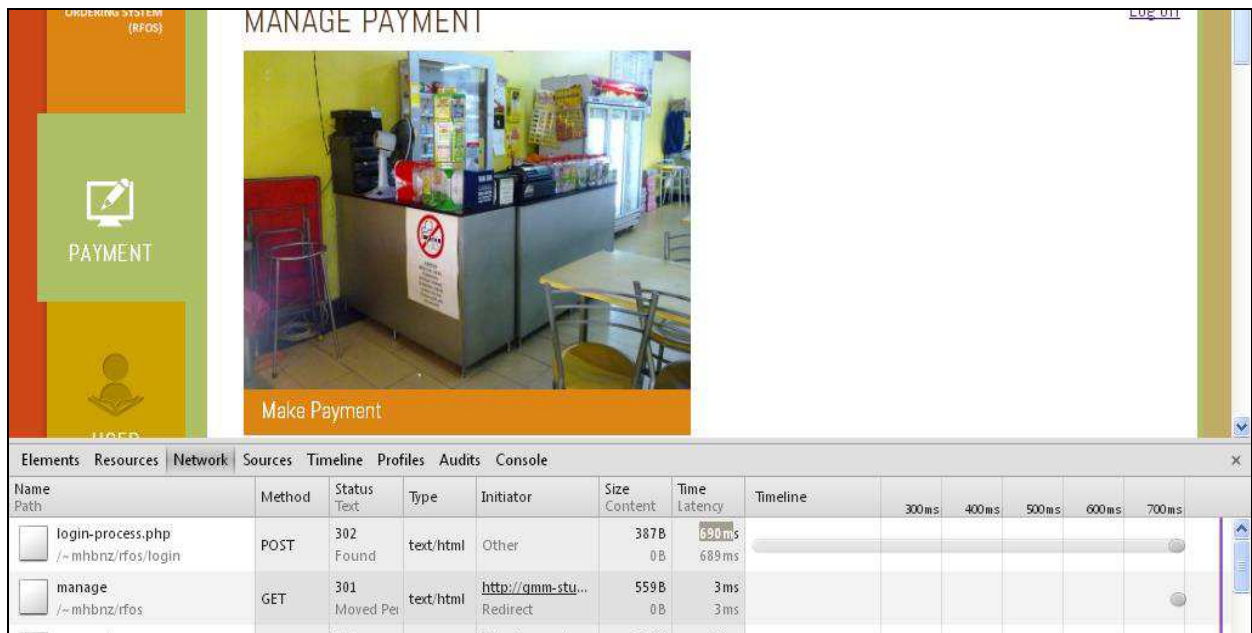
ORDERING SYSTEM (RFOS)

MANAGE PAYMENT

Log off

PAYMENT

Make Payment

USER

Elements Resources Network Sources Timeline Profiles Audits Console

| Name Path | Method | Status Text | Type | Initiator | Size Content | Time Latency | Timeline 300ms 400ms 500ms 600ms 700ms |
|---|---|---|---|---|---|---|---|
| login-process.php /~mhbnz/rfos/login | POST | 302 Found | text/html | Other | 387B 0B | 690ms 689ms | |
| manage /~mhbnz/rfos | GET | 301 Moved Pe | text/html | http://gmm-stu... Redirect | 559B 0B | 3ms 3ms | |